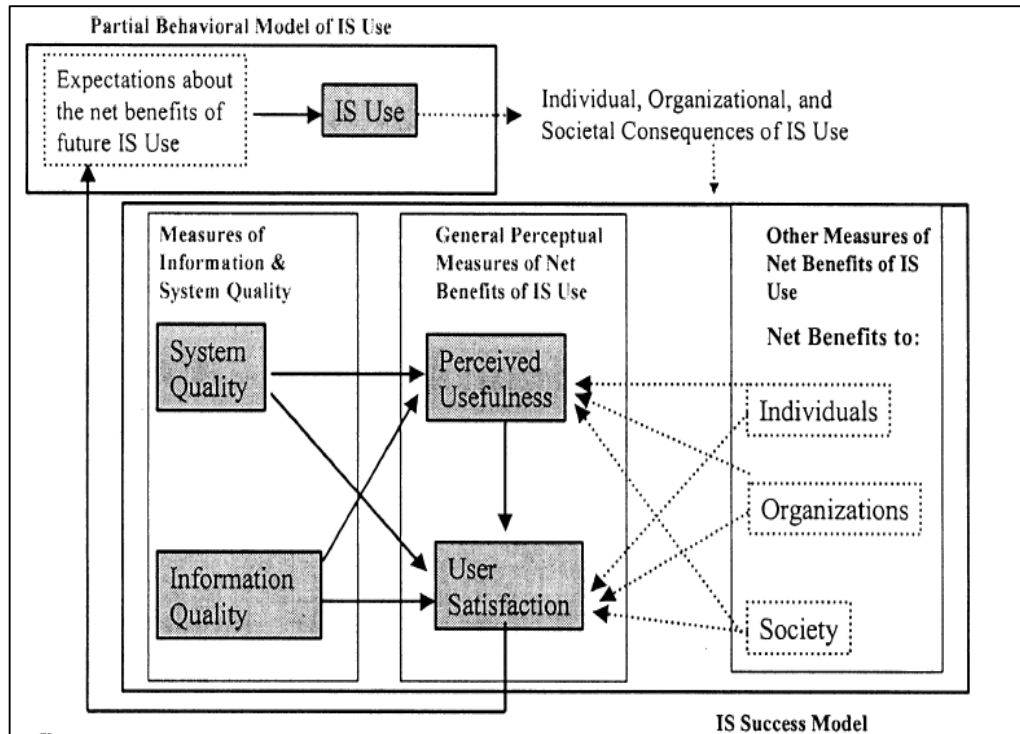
Partial Behavioral Model of IS Use

Expectations about the net benefits of future IS Use

IS Use

Individual, Organizational, and Societal Consequences of IS Use

Measures of Information & System Quality

System Quality

Information Quality

General Perceptual Measures of Net Benefits of IS Use

Perceived Usefulness

User Satisfaction

Other Measures of Net Benefits of IS Use

Net Benefits to:

Individuals

Organizations

Society

IS Success Model